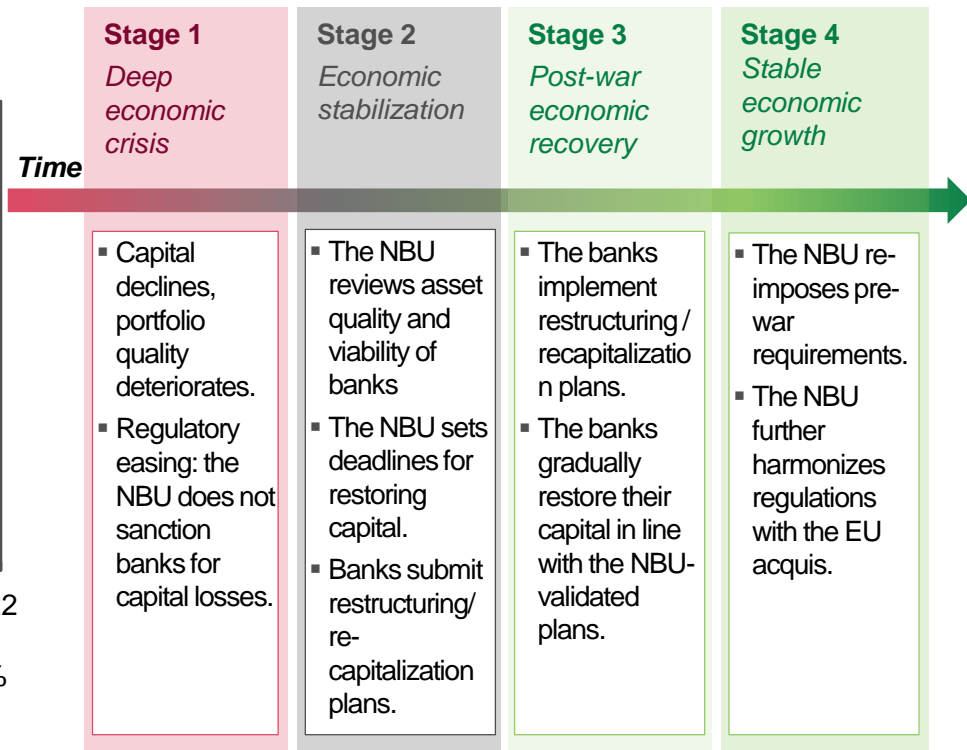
Stage 1
Deep economic crisis

Stage 2
Economic stabilization

Stage 3
Post-war economic recovery

Stage 4
Stable economic growth

Time

▪ Capital declines, portfolio quality deteriorates.
▪ Regulatory easing: the NBU does not sanction banks for capital losses.

▪ The NBU reviews asset quality and viability of banks
▪ The NBU sets deadlines for restoring capital.
▪ Banks submit restructuring/ re-capitalization plans.

▪ The banks implement restructuring / recapitalization plans.
▪ The banks gradually restore their capital in line with the NBU-validated plans.

▪ The NBU re-imposes pre-war requirements.
▪ The NBU further harmonizes regulations with the EU acquis.

2

%